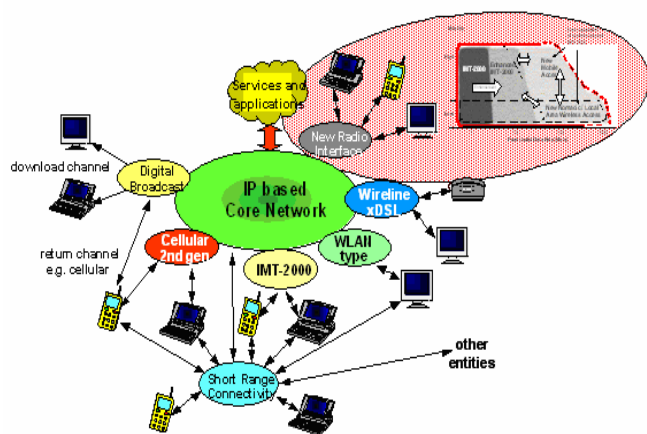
Services and applications

New Radio Interface

IMT-2000

Enhanced IMT-2000

New Mobile Access

New Nomadic / Local Area Wireless Access

download channel

Digital Broadcast

IP based Core Network

Wireline xDSL

return channel e.g. cellular

Cellular 2nd gen

IMT-2000

WLAN type

other entities

Short Range Connectivity